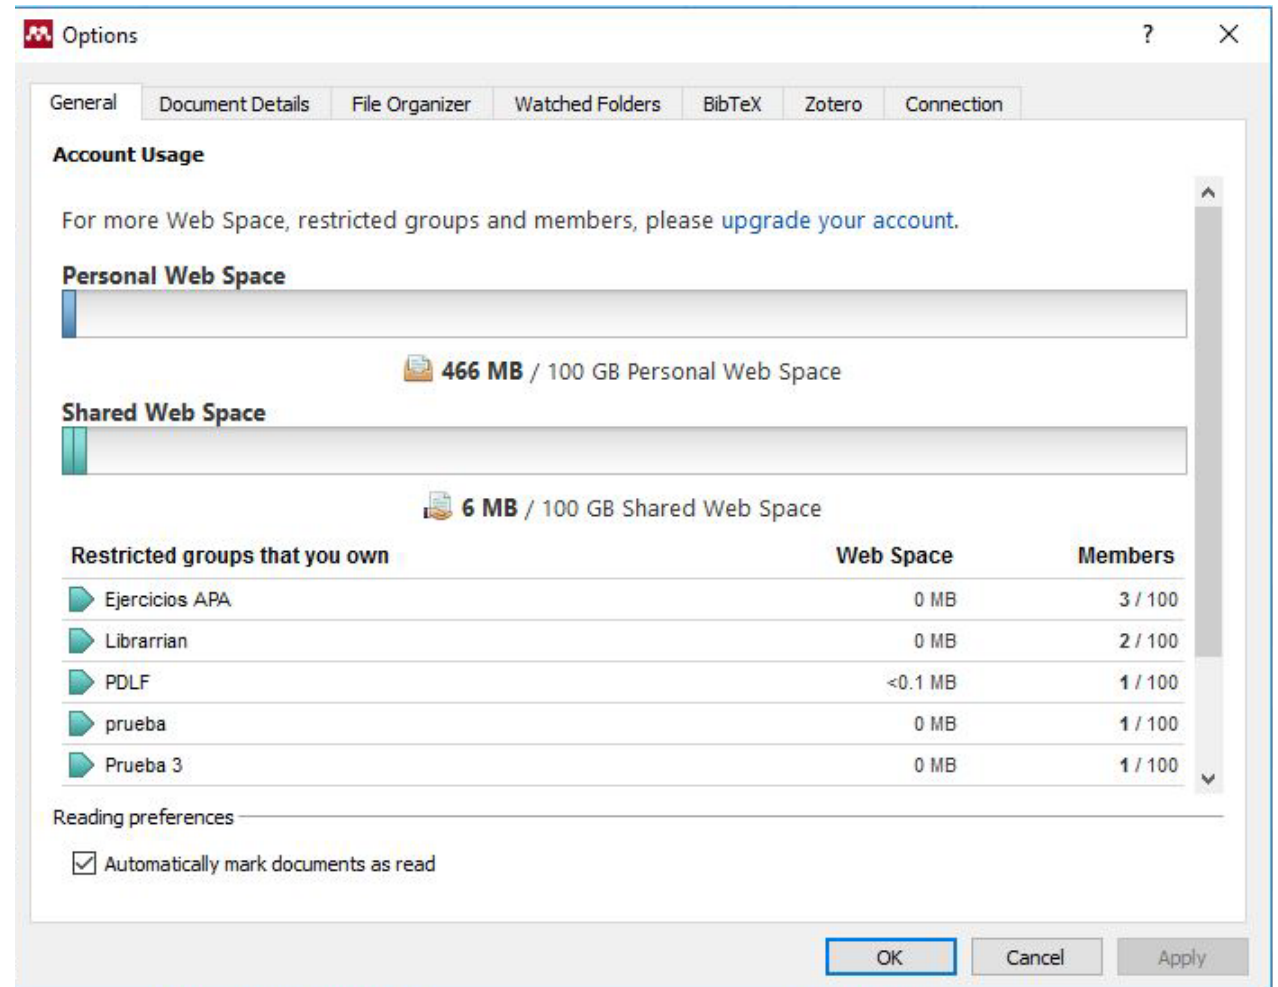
Options

?

General | Document Details | File Organizer | Watched Folders | BibTeX | Zotero | Connection

Account Usage

For more Web Space, restricted groups and members, please upgrade your account.

Personal Web Space

466 MB / 100 GB Personal Web Space

Shared Web Space

6 MB / 100 GB Shared Web Space

| Restricted groups that you own | Web Space | Members |
|---|---|---|
| Ejercicios APA | 0 MB | 3 / 100 |
| Librarrian | 0 MB | 2 / 100 |
| PDLF | <0.1 MB | 1 / 100 |
| prueba | 0 MB | 1 / 100 |
| Prueba 3 | 0 MB | 1 / 100 |

Reading preferences

Automatically mark documents as read

OK | Cancel | Apply